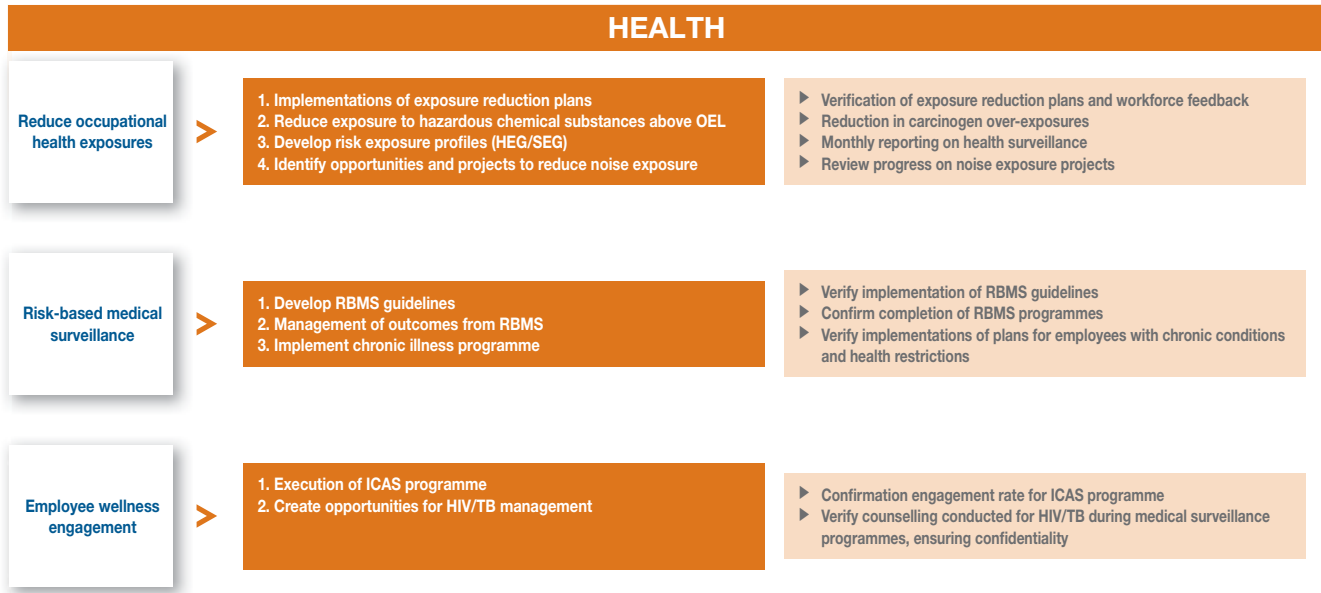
HEALTH

Reduce occupational health exposures

1. Implementations of exposure reduction plans
2. Reduce exposure to hazardous chemical substances above OEL
3. Develop risk exposure profiles (HEG/SEG)
4. Identify opportunities and projects to reduce noise exposure

- Verification of exposure reduction plans and workforce feedback
- Reduction in carcinogen over-exposures
- Monthly reporting on health surveillance
- Review progress on noise exposure projects

Risk-based medical surveillance

1. Develop RBMS guidelines
2. Management of outcomes from RBMS
3. Implement chronic illness programme

- Verify implementation of RBMS guidelines
- Confirm completion of RBMS programmes
- Verify implementations of plans for employees with chronic conditions and health restrictions

Employee wellness engagement

1. Execution of ICAS programme
2. Create opportunities for HIV/TB management

- Confirmation engagement rate for ICAS programme
- Verify counselling conducted for HIV/TB during medical surveillance programmes, ensuring confidentiality